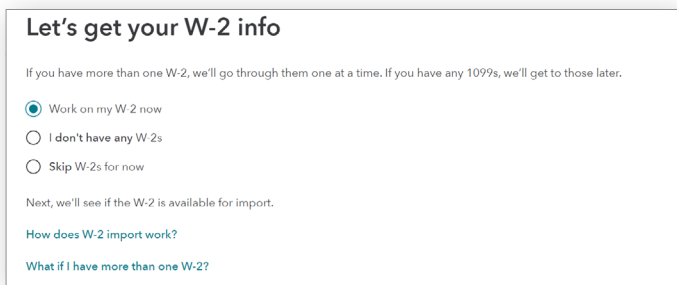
Let's get your W-2 info

If you have more than one W-2, we'll go through them one at a time. If you have any 1099s, we'll get to those later.

Work on my W-2 now

I don't have any W-2s

Skip W-2s for now

Next, we'll see if the W-2 is available for import.

How does W-2 import work?

What if I have more than one W-2?